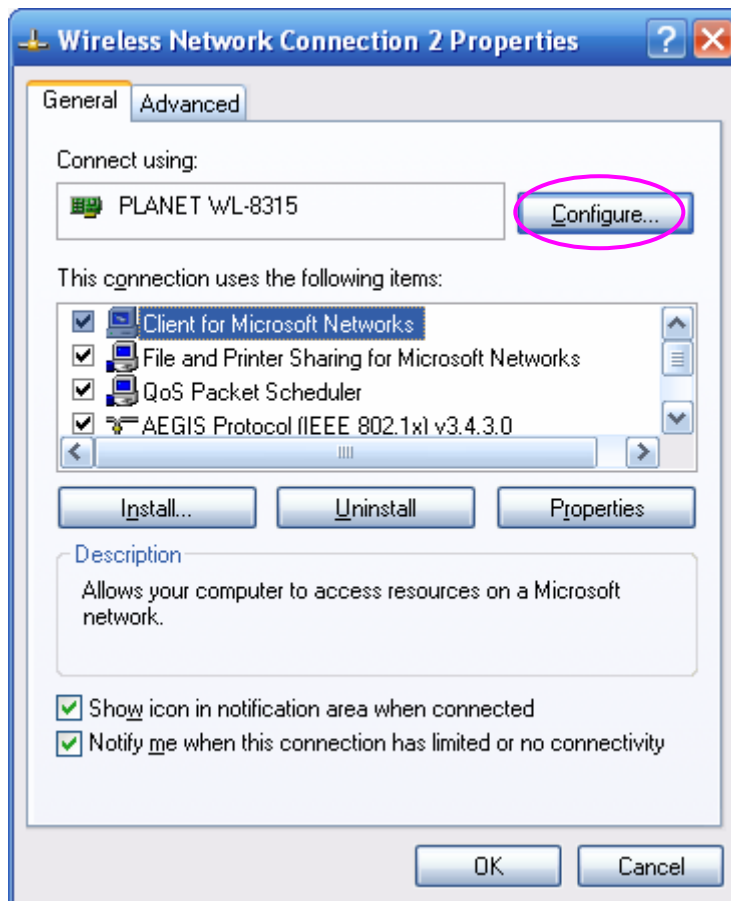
Wireless Network Connection 2 Properties

General Advanced

Connect using:

PLANET WL-8315

Configure...

This connection uses the following items:

Client for Microsoft Networks
File and Printer Sharing for Microsoft Networks
QoS Packet Scheduler
AEGIS Protocol (IEEE 802.1x) v3.4.3.0

Install... Uninstall Properties

Description

Allows your computer to access resources on a Microsoft network.

Show icon in notification area when connected
Notify me when this connection has limited or no connectivity

OK Cancel